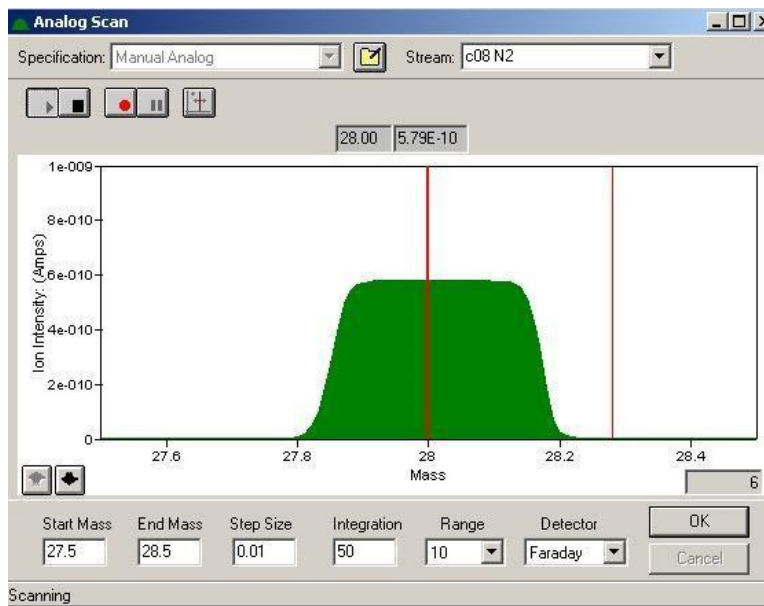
Analog Scan

Specification: Manual Analog

Stream: c08 N2

28.00 5.79E-10

1e-009
8e-010
6e-010
4e-010
2e-010
0

Ion Intensity: (Amps)

27.6
27.8
28
28.2
28.4

Mass

6

| Start Mass | End Mass | Step Size | Integration | Range | Detector |
|---|---|---|---|---|---|
| 27.5 | 28.5 | 0.01 | 50 | 10 | Faraday |

OK

Cancel

Scanning